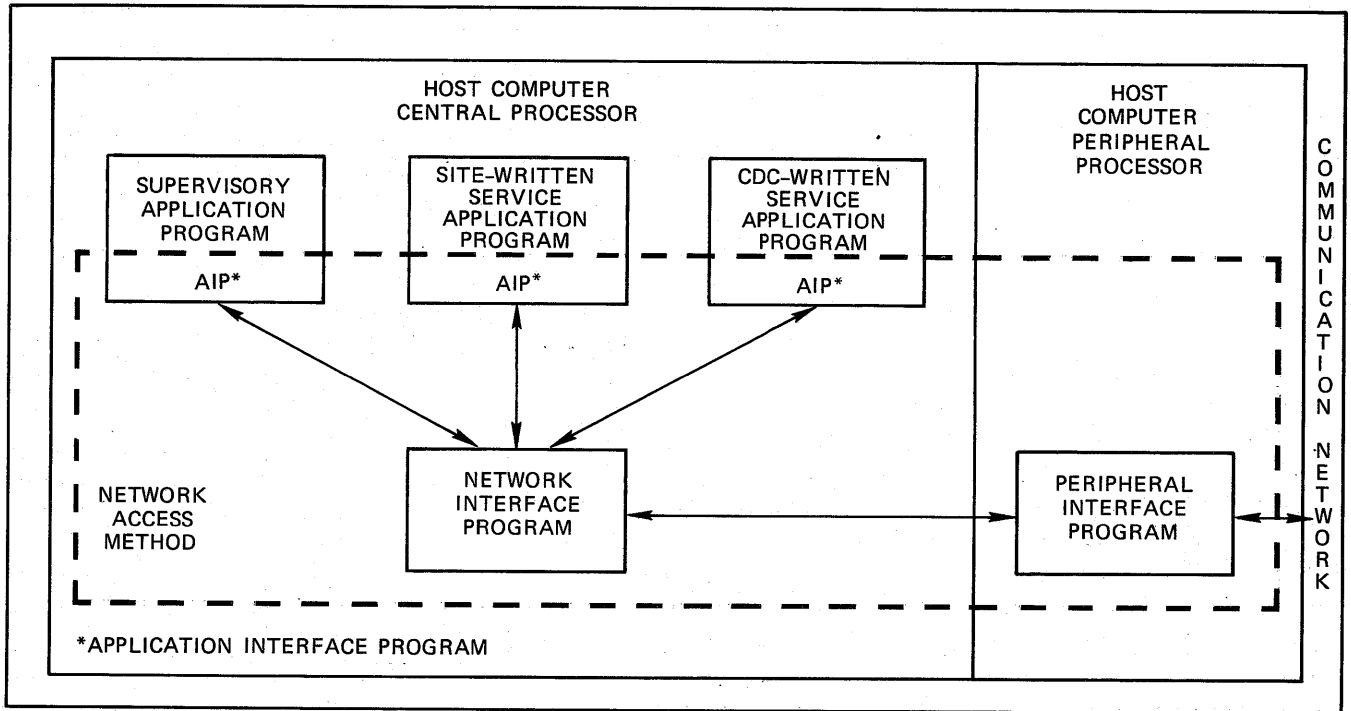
HOST COMPUTER
CENTRAL PROCESSOR

HOST
COMPUTER
PERIPHERAL
PROCESSOR

COMMUNICATION NETWORK

SUPERVISORY
APPLICATION
PROGRAM

AIP*

SITE-WRITTEN
SERVICE
APPLICATION
PROGRAM

AIP*

CDC-WRITTEN
SERVICE
APPLICATION
PROGRAM

AIP*

NETWORK
ACCESS
METHOD

NETWORK
INTERFACE
PROGRAM

PERIPHERAL
INTERFACE
PROGRAM

*APPLICATION INTERFACE PROGRAM